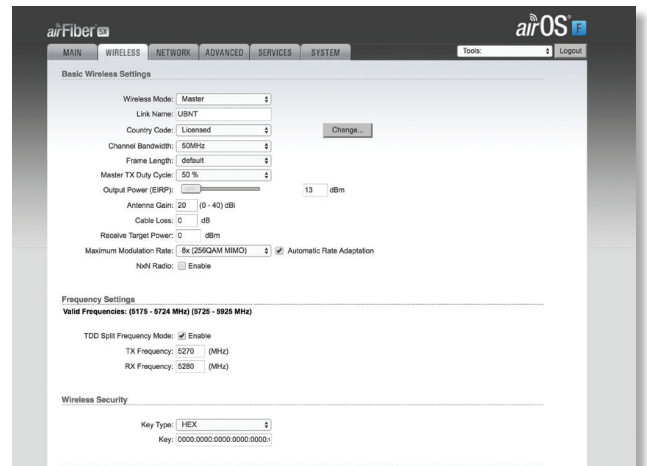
airFiber 5X

airOS F

MAIN WIRELESS NETWORK ADVANCED SERVICES SYSTEM

Tools: Logout

Basic Wireless Settings

Wireless Mode: Master

Link Name: UBNT

Country Code: Licensed

Change...

Channel Bandwidth: 50MHz

Frame Length: default

Master TX Duty Cycle: 50 %

Output Power (EIRP): 13 dBm

Antenna Gain: 20 (0 - 40) dBi

Cable Loss: 0 dB

Receive Target Power: 0 dBm

Maximum Modulation Rate: 8x (256QAM MIMO) Automatic Rate Adaptation

NxN Radio: Enable

Frequency Settings

Valid Frequencies: (5175 - 5724 MHz) (5725 - 5925 MHz)

TDD Split Frequency Mode: Enable

TX Frequency: 5270 (MHz)

RX Frequency: 5280 (MHz)

Wireless Security

Key Type: HEX

Key: 0000:0000:0000:0000:0000:0